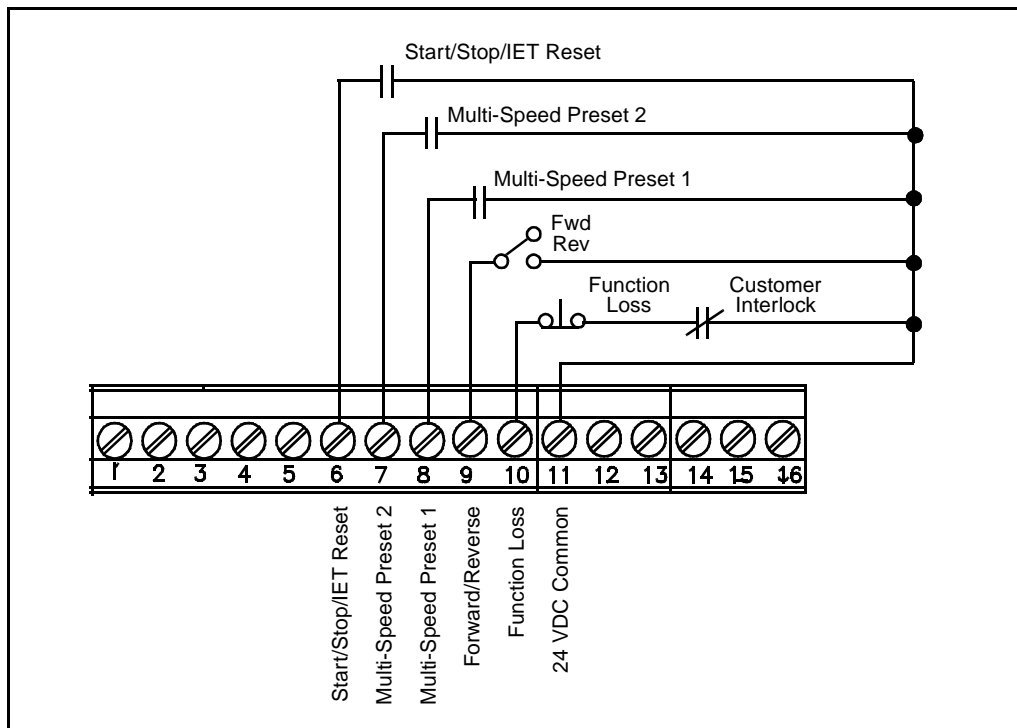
Start/Stop/IET Reset

Multi-Speed Preset 2

Multi-Speed Preset 1

Fwd
Rev

Function
Loss

Customer
Interlock

1 2 3 4 5 6 7 8 9 10 11 12 13 14 15 16

Start/Stop/IET Reset
Multi-Speed Preset 2
Multi-Speed Preset 1
Forward/Reverse
Function Loss
24 VDC Common